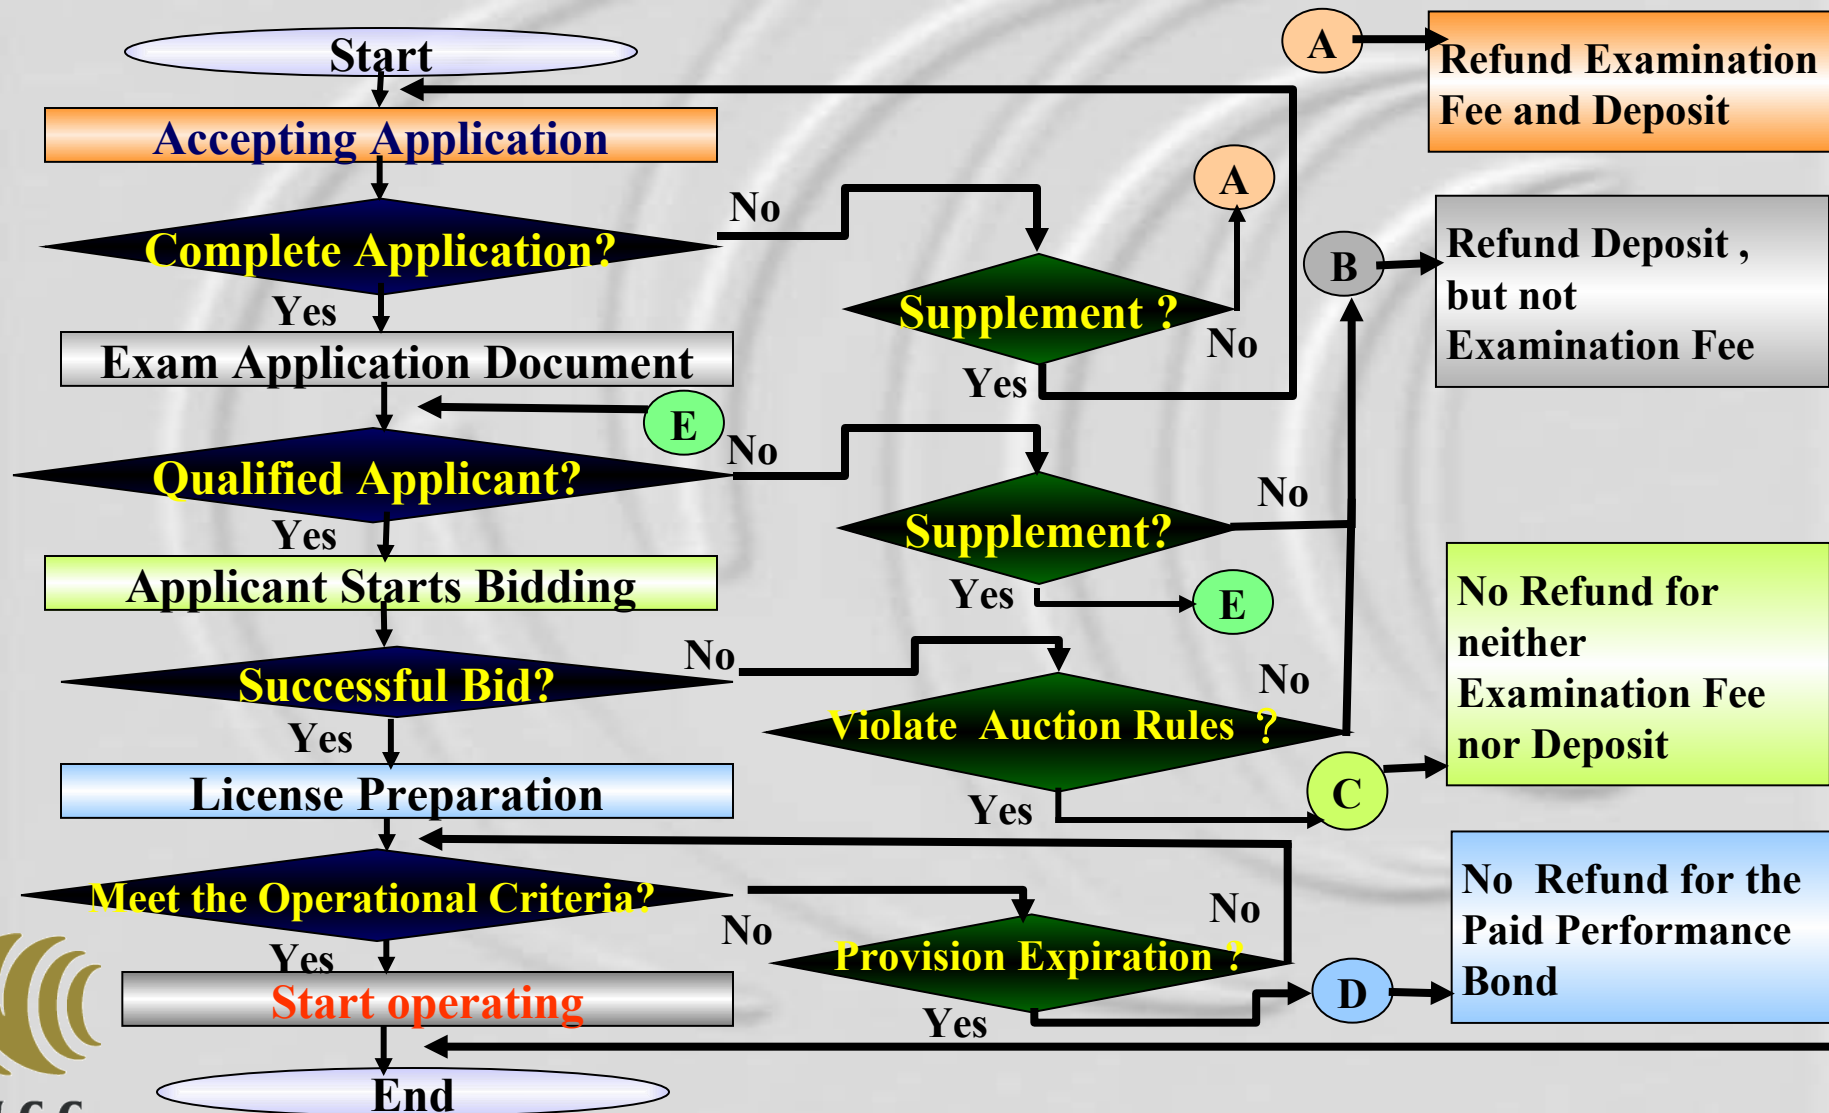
Start

Accepting Application

Complete Application?

No

Yes

Exam Application Document

Supplement ?

No

Yes

A

A

Refund Examination Fee and Deposit

B

Refund Deposit , but not Examination Fee

E

Qualified Applicant?

No

Yes

Applicant Starts Bidding

Supplement?

No

Yes

E

Successful Bid?

No

Yes

License Preparation

Violate Auction Rules ?

No

Yes

C

No Refund for neither Examination Fee nor Deposit

Meet the Operational Criteria?

No

Yes

Start operating

Provision Expiration ?

No

Yes

D

No Refund for the Paid Performance Bond

End